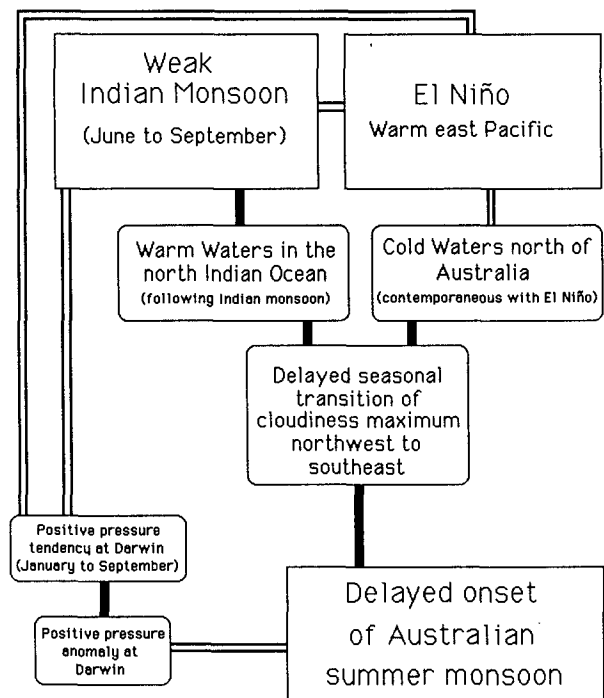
Weak Indian Monsoon
(June to September)

El Niño
Warm east Pacific

Warm Waters in the north Indian Ocean
(following Indian monsoon)

Cold Waters north of Australia
(contemporaneous with El Niño)

Delayed seasonal transition of cloudiness maximum northwest to southeast

Positive pressure tendency at Darwin
(January to September)

Positive pressure anomaly at Darwin

Delayed onset of Australian summer monsoon